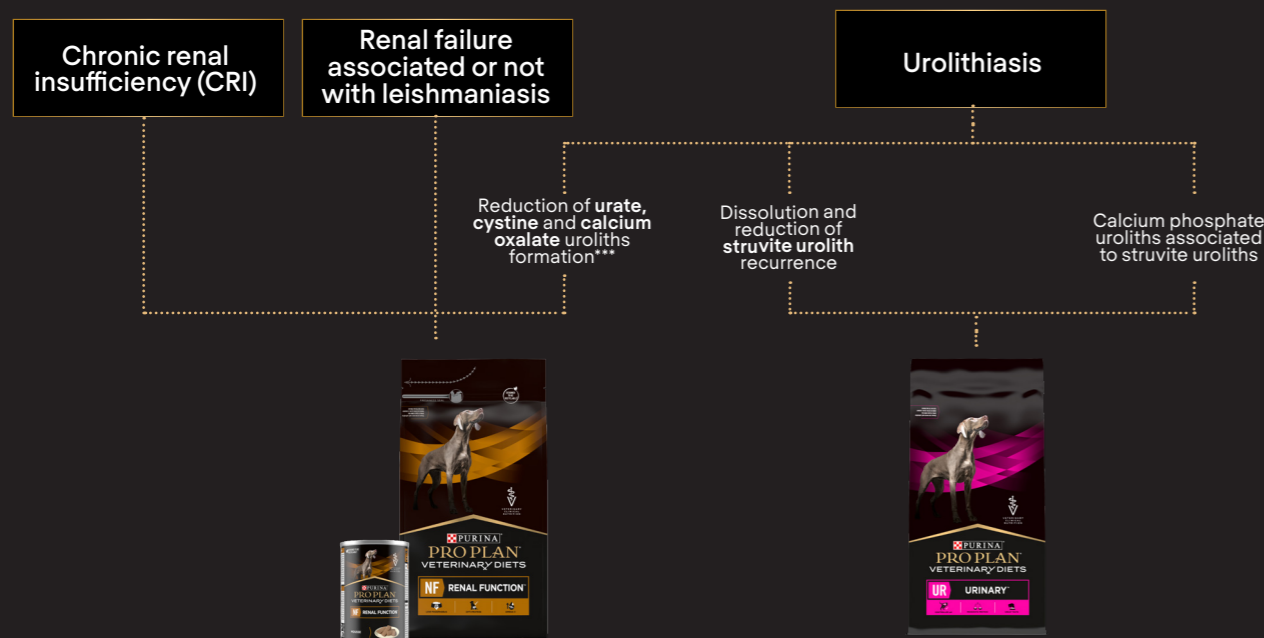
Chronic renal insufficiency (CRI)

Renal failure associated or not with leishmaniasis

Urolithiasis

Reduction of **urate, cystine** and **calcium oxalate** uroliths formation***

Dissolution and reduction of **struvite urolith** recurrence

Calcium phosphate uroliths associated to struvite uroliths

PURINA
PRO PLAN
VETERINARY DIETS
NF RENAL FUNCTION

PURINA
PRO PLAN
VETERINARY DIETS
NF RENAL FUNCTION

PURINA
PRO PLAN
VETERINARY DIETS
UR URINARY